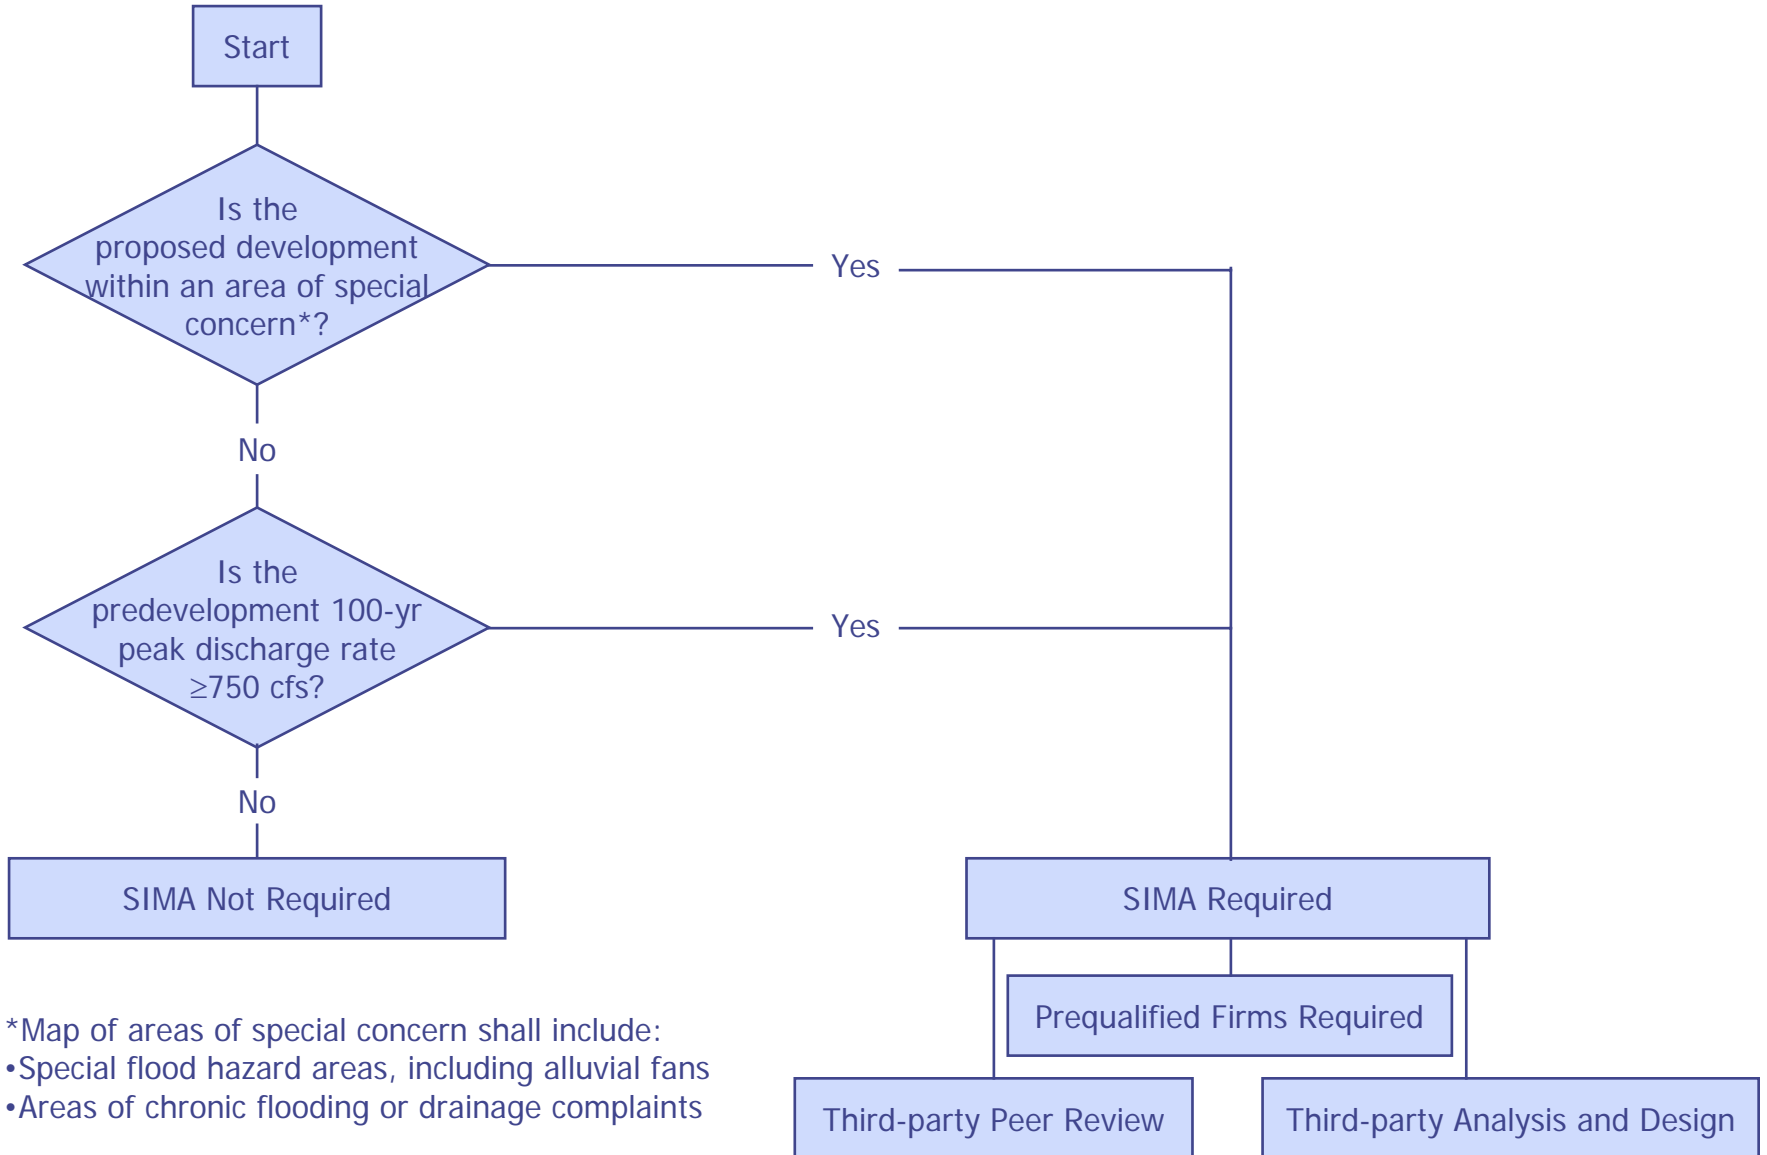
Start

Is the proposed development within an area of special concern*?

Yes

No

Is the predevelopment 100-yr peak discharge rate ≥750 cfs?

Yes

No

SIMA Not Required

SIMA Required

Prequalified Firms Required

Third-party Peer Review

Third-party Analysis and Design

*Map of areas of special concern shall include:
•Special flood hazard areas, including alluvial fans
•Areas of chronic flooding or drainage complaints